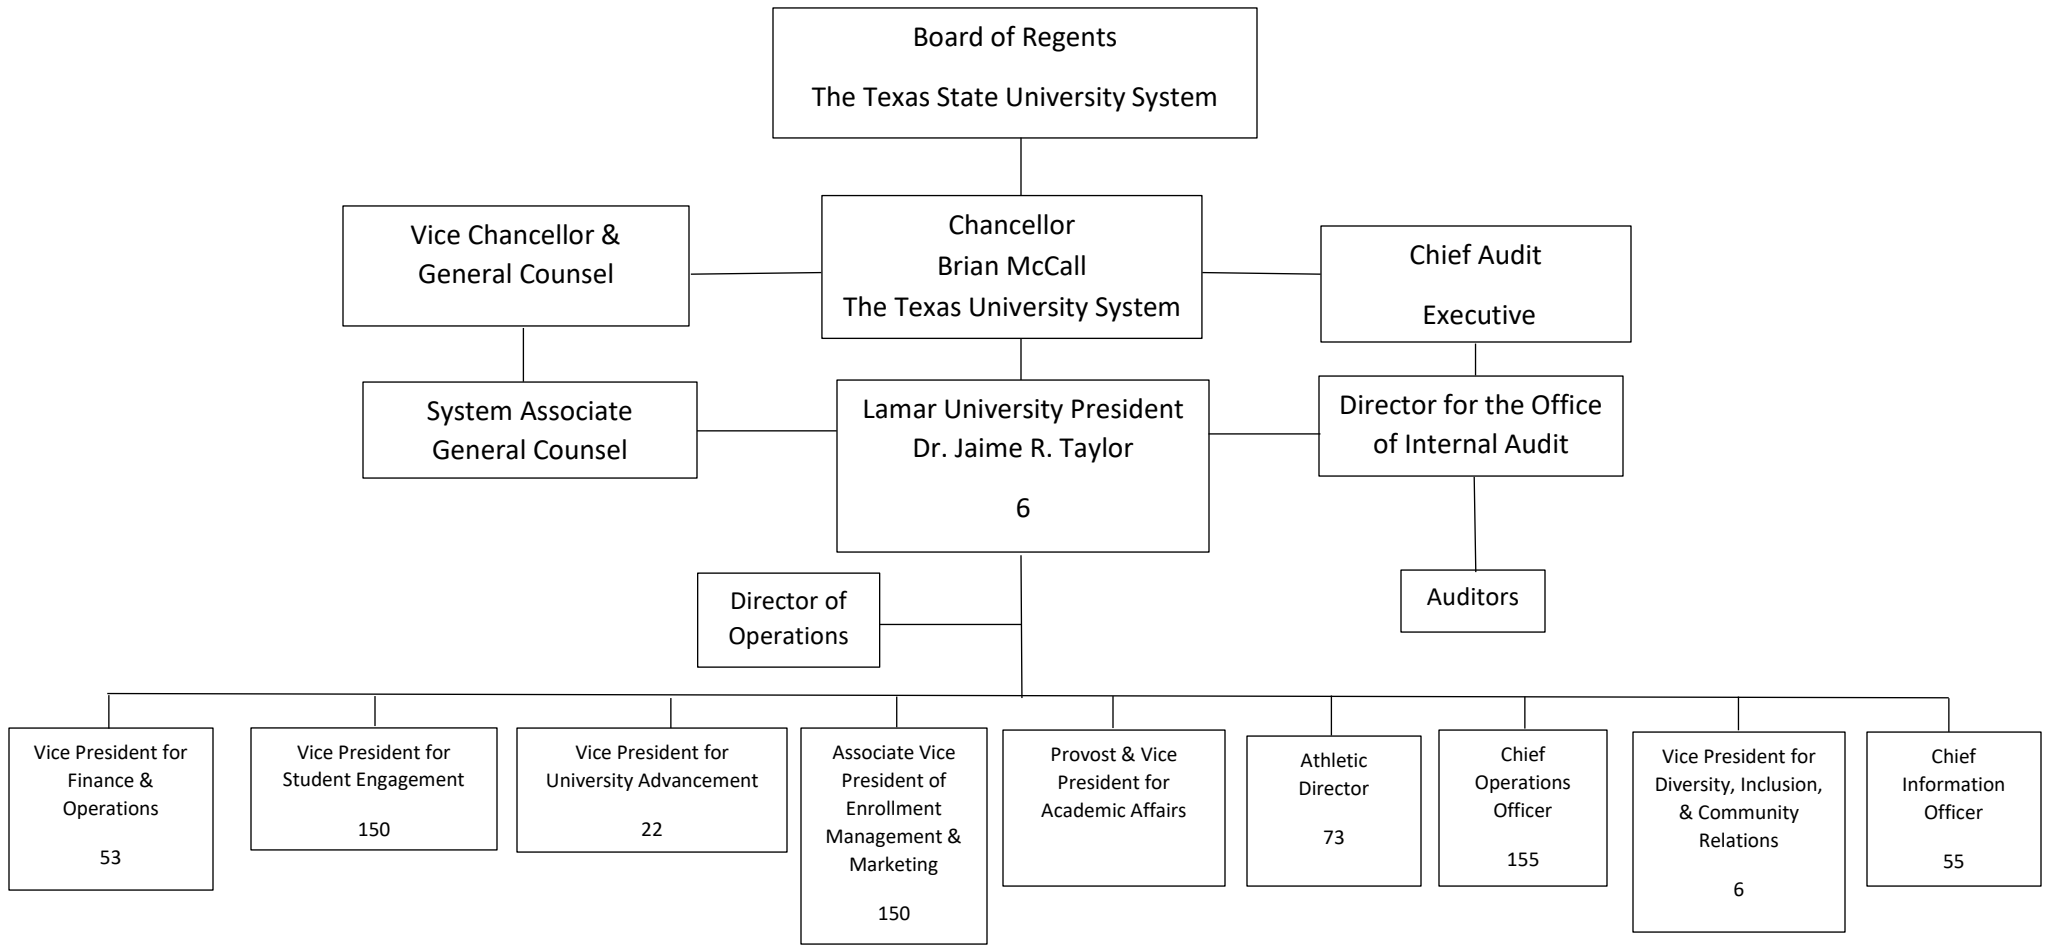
Board of Regents

The Texas State University System

Vice Chancellor & General Counsel

Chancellor
Brian McCall
The Texas University System

Chief Audit

Executive

System Associate General Counsel

Lamar University President
Dr. Jaime R. Taylor

6

Director for the Office of Internal Audit

Director of Operations

Auditors

Vice President for Finance & Operations

53

Vice President for Student Engagement

150

Vice President for University Advancement

22

Associate Vice President of Enrollment Management & Marketing

150

Provost & Vice President for Academic Affairs

Athletic Director

73

Chief Operations Officer

155

Vice President for Diversity, Inclusion, & Community Relations

6

Chief Information Officer

55